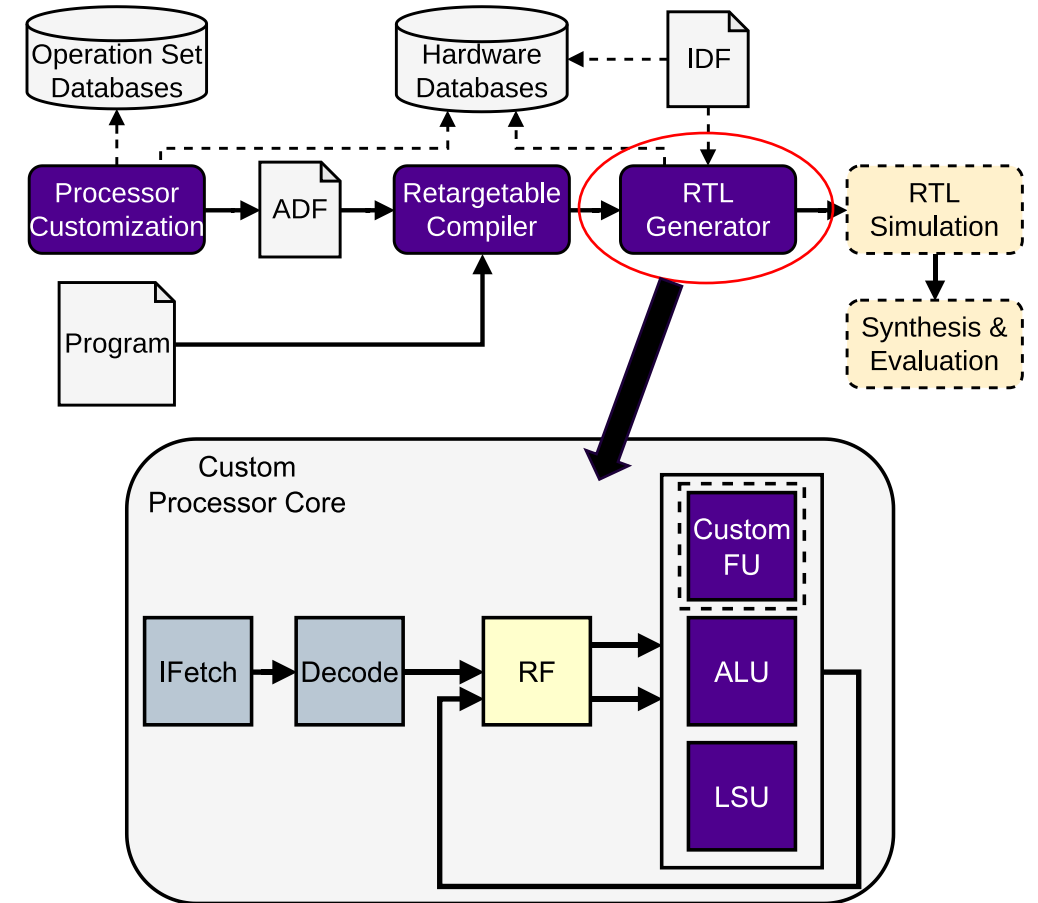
Operation Set Databases

Hardware Databases

IDF

Processor Customization

ADF

Retargetable Compiler

RTL Generator

RTL Simulation

Synthesis & Evaluation

Program

Custom Processor Core

Custom FU

IFetch

Decode

RF

ALU

LSU